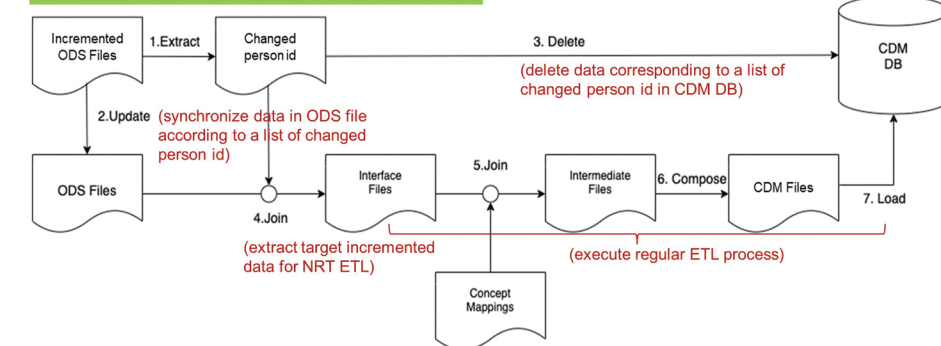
Incremented ODS Files

1.Extract

Changed person id

3. Delete

CDM DB

(delete data corresponding to a list of changed person id in CDM DB)

2.Update

(synchronize data in ODS file according to a list of changed person id)

ODS Files

4.Join

Interface Files

5.Join

Intermediate Files

6. Compose

CDM Files

7. Load

(extract target incremented data for NRT ETL)

(execute regular ETL process)

Concept Mappings